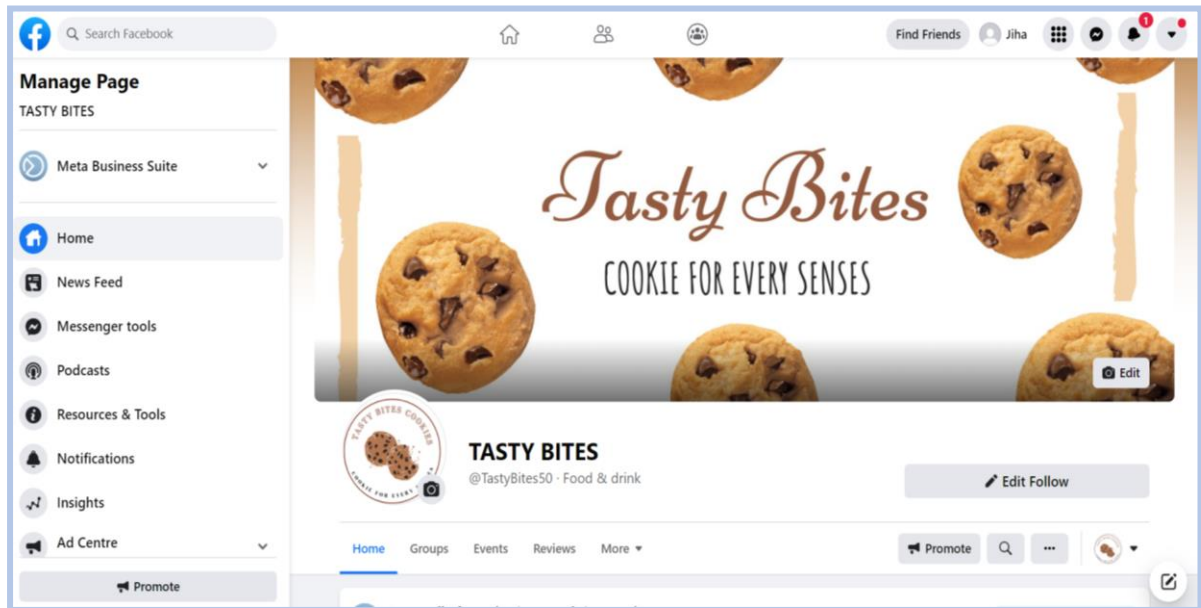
Search Facebook

Find Friends Jiha

1

Manage Page
TASTY BITES

Meta Business Suite

Home
News Feed
Messenger tools
Podcasts
Resources & Tools
Notifications
Insights
Ad Centre

Promote

Tasty Bites
COOKIE FOR EVERY SENSES

Edit

TASTY BITES COOKIES
COOKIE FOR EVERY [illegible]

TASTY BITES
@TastyBites50 · Food & drink

Edit Follow

Home Groups Events Reviews More

Promote